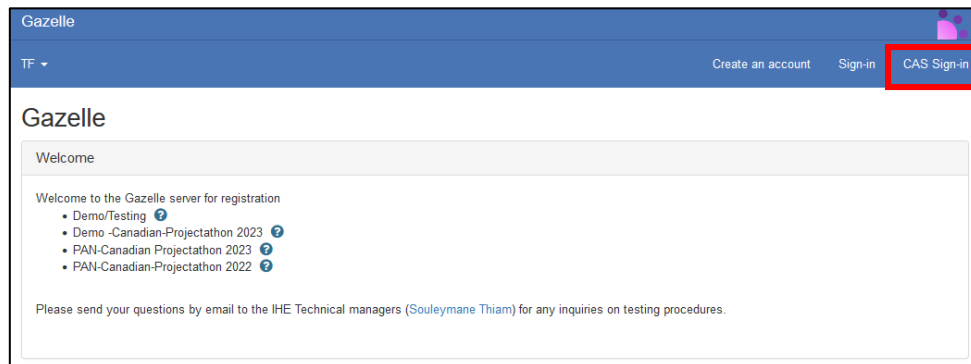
Gazelle

TF ▾

Create an account

Sign-in

CAS Sign-in

Gazelle

Welcome

Welcome to the Gazelle server for registration

- Demo/Testing ?
- Demo -Canadian-Projectathon 2023 ?
- PAN-Canadian Projectathon 2023 ?
- PAN-Canadian-Projectathon 2022 ?

Please send your questions by email to the IHE Technical managers (Souleymane Thiam) for any inquiries on testing procedures.